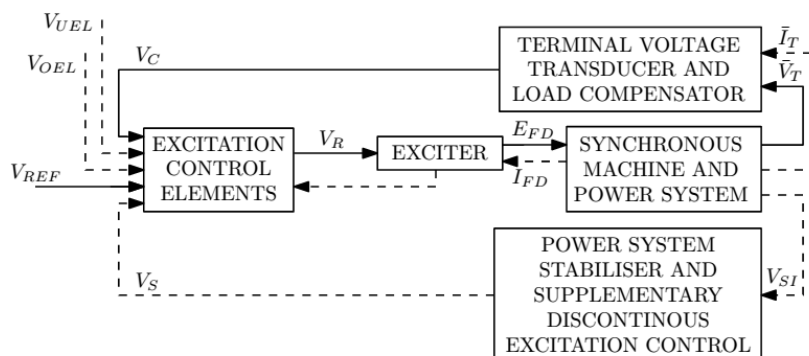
$V_{UEL}$

$V_{OEL}$

$V_C$

TERMINAL VOLTAGE TRANSDUCER AND LOAD COMPENSATOR

$\bar{I}_T$

$\bar{V}_T$

$V_{REF}$

EXCITATION CONTROL ELEMENTS

$V_R$

EXCITER

$E_{FD}$

$I_{FD}$

SYNCHRONOUS MACHINE AND POWER SYSTEM

$V_S$

POWER SYSTEM STABILISER AND SUPPLEMENTARY DISCONTINOUS EXCITATION CONTROL

$V_{SI}$